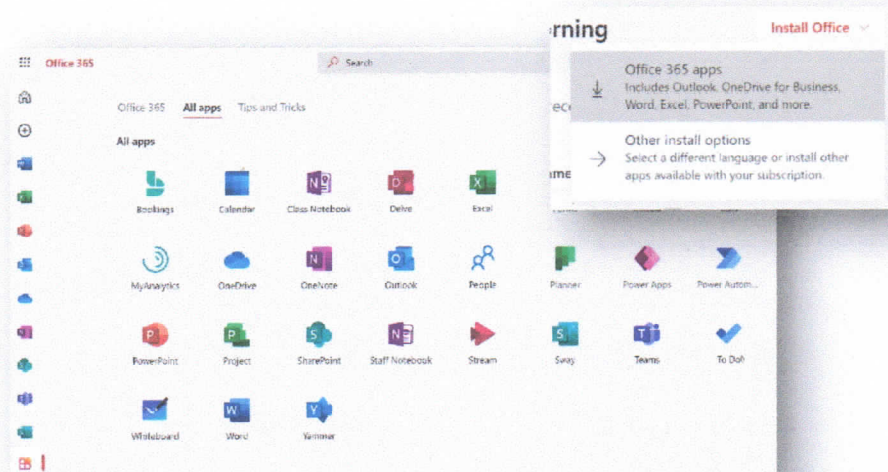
Office 365

Search

rning

Install Office

Office 365 apps
Includes Outlook, OneDrive for Business, Word, Excel, PowerPoint, and more.

Other install options
Select a different language or install other apps available with your subscription.

Office 365 All apps Tips and Tricks

All apps

Bookings
Calendar
Class Notebook
Delve
Excel
MyAnalytics
OneDrive
OneNote
Outlook
People
Planner
Power Apps
Power Autom...
PowerPoint
Project
SharePoint
Staff Notebook
Stream
Sway
Teams
To Do
Whiteboard
Word
Yammer